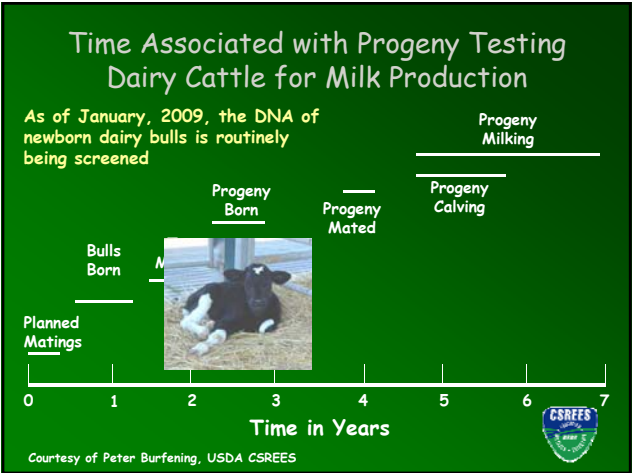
Time Associated with Progeny Testing Dairy Cattle for Milk Production

As of January, 2009, the DNA of newborn dairy bulls is routinely being screened

Progeny Milking

Progeny Born

Progeny Mated

Progeny Calving

Bulls Born

M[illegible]

Planned Matings

0 1 2 3 4 5 6 7

Time in Years

CSREES

Courtesy of Peter Burfening, USDA CSREES